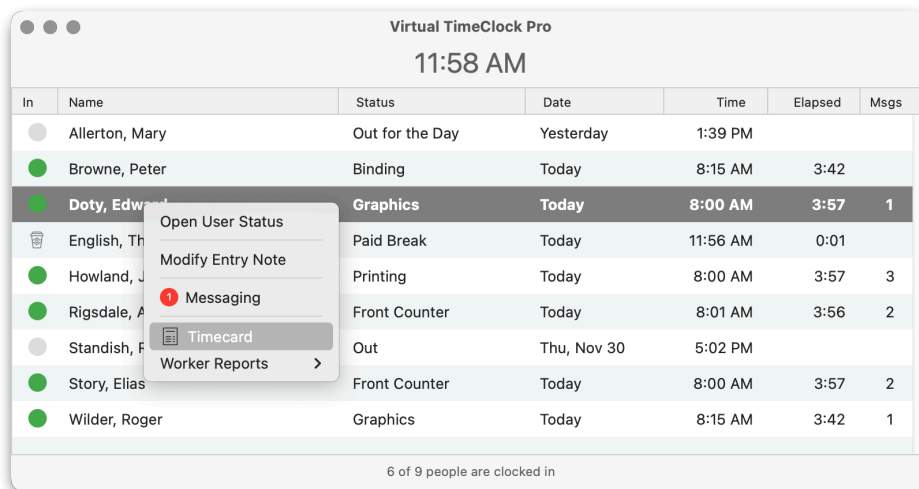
Virtual TimeClock Pro

11:58 AM

| In | Name | Status | Date | Time | Elapsed | Msgs |
|---|---|---|---|---|---|---|
| | Allerton, Mary | Out for the Day | Yesterday | 1:39 PM | | |
| | Browne, Peter | Binding | Today | 8:15 AM | 3:42 | |
| | Doty, Edward | Graphics | Today | 8:00 AM | 3:57 | 1 |
| | English, Th | Paid Break | Today | 11:56 AM | 0:01 | |
| | Howland, J | Printing | Today | 8:00 AM | 3:57 | 3 |
| | Rigsdale, A | Front Counter | Today | 8:01 AM | 3:56 | 2 |
| | Standish, R | Out | Thu, Nov 30 | 5:02 PM | | |
| | Story, Elias | Front Counter | Today | 8:00 AM | 3:57 | 2 |
| | Wilder, Roger | Graphics | Today | 8:15 AM | 3:42 | 1 |

Open User Status
Modify Entry Note
1 Messaging
Timecard
Worker Reports >

6 of 9 people are clocked in